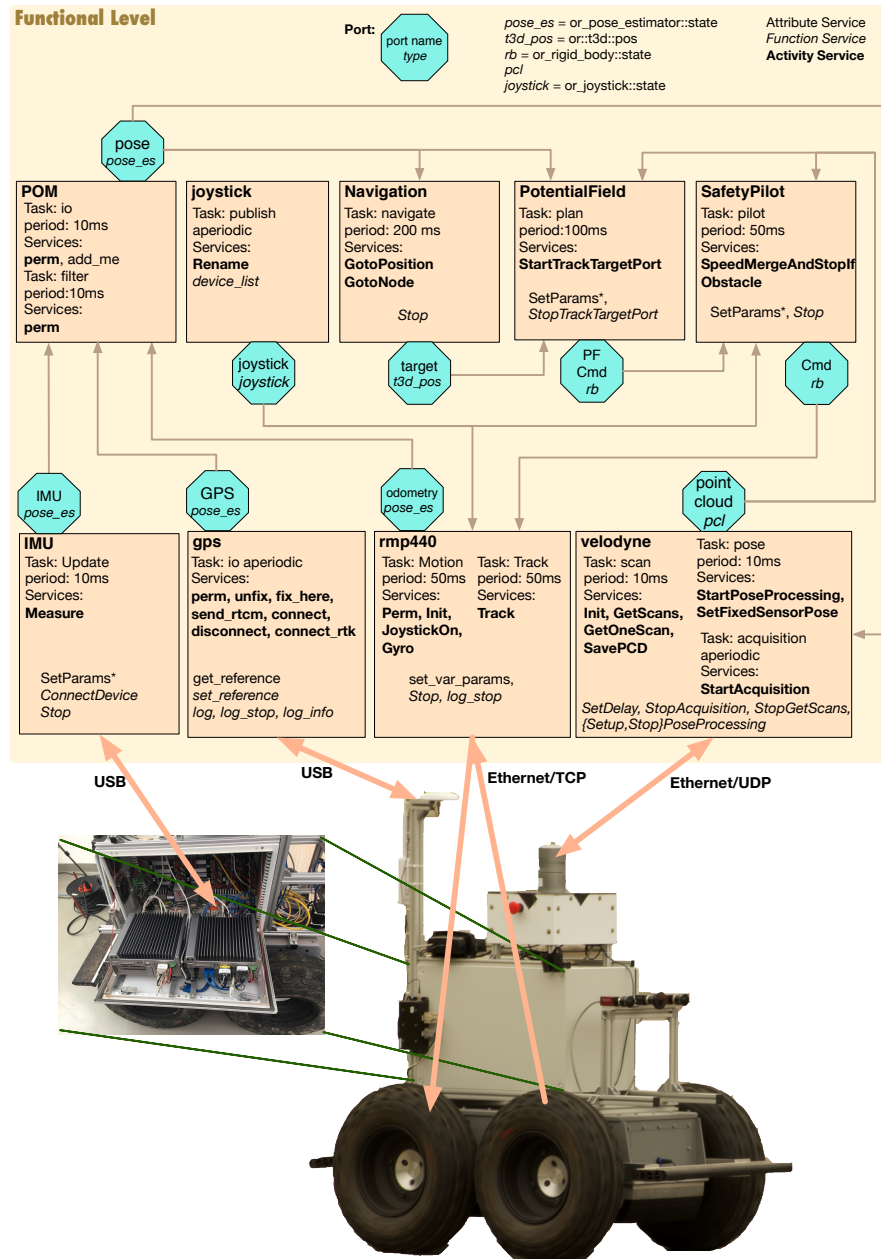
Functional Level

Port: port name *type*

*pose_es* = or_pose_estimator::state
*t3d_pos* = or::t3d::pos
*rb* = or_rigid_body::state
*pcl*
*joystick* = or_joystick::state

Attribute Service
*Function Service*
**Activity Service**

pose
*pose_es*

**POM**
Task: io
period: 10ms
Services:
**perm**, add_me
Task: filter
period:10ms
Services:
**perm**

**joystick**
Task: publish
aperiodic
Services:
**Rename**
*device_list*

**Navigation**
Task: navigate
period: 200 ms
Services:
**GotoPosition**
**GotoNode**

*Stop*

**PotentialField**
Task: plan
period:100ms
Services:
**StartTrackTargetPort**

SetParams*,
*StopTrackTargetPort*

**SafetyPilot**
Task: pilot
period: 50ms
Services:
**SpeedMergeAndStopIf Obstacle**

SetParams*, *Stop*

joystick
*joystick*

target
*t3d_pos*

PF
Cmd
*rb*

Cmd
*rb*

IMU
*pose_es*

GPS
*pose_es*

odometry
*pose_es*

point
cloud
*pcl*

**IMU**
Task: Update
period: 10ms
Services:
**Measure**

SetParams*
*ConnectDevice*
*Stop*

**gps**
Task: io aperiodic
Services:
**perm, unfix, fix_here, send_rtcm, connect, disconnect, connect_rtk**

get_reference
*set_reference*
*log, log_stop, log_info*

**rmp440**
Task: Motion
period: 50ms
Services:
**Perm, Init, JoystickOn, Gyro**

Task: Track
period: 50ms
Services:
**Track**

set_var_params,
*Stop, log_stop*

**velodyne**
Task: scan
period: 10ms
Services:
**Init, GetScans, GetOneScan, SavePCD**

Task: pose
period: 10ms
Services:
**StartPoseProcessing, SetFixedSensorPose**

Task: acquisition
aperiodic
Services:
**StartAcquisition**

*SetDelay, StopAcquisition, StopGetScans, {Setup,Stop}PoseProcessing*

USB

USB

Ethernet/TCP

Ethernet/UDP